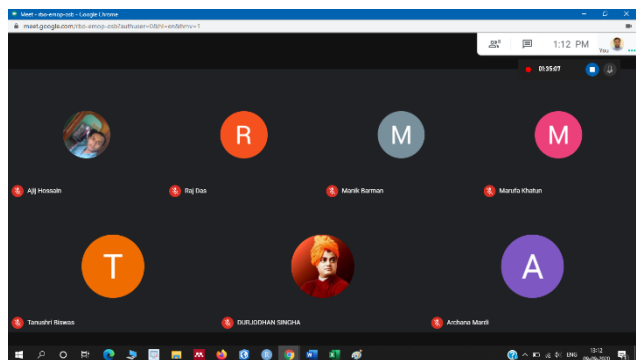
Meet - rbo-emop-ocb - Google Chrome

meet.google.com/rbo-emop-ocb?authuser=0&hl=en&hs=1

1:12 PM

You

01:35:07

R

M

M

Ajij Hossain

Raj Das

Manik Barman

Marufa Khatun

T

A

Tanushri Biswas

DURJODHAN SINGHA

Archana Mardi

ENG

13:12